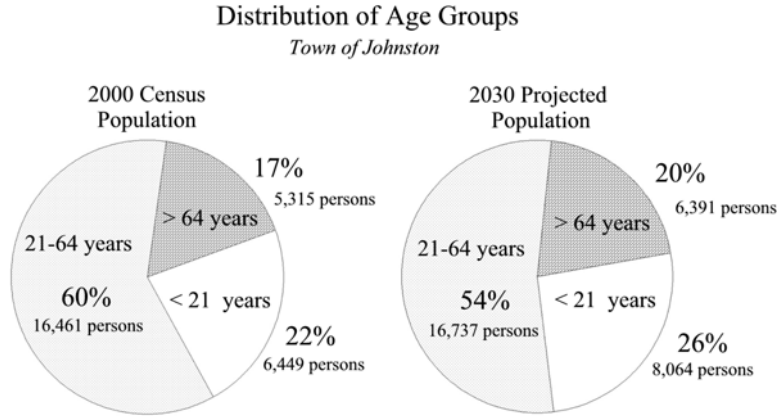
Distribution of Age Groups
*Town of Johnston*

2000 Census Population

17%
5,315 persons

> 64 years

21-64 years

60%
16,461 persons

< 21 years

22%
6,449 persons

2030 Projected Population

20%
6,391 persons

> 64 years

21-64 years

54%
16,737 persons

< 21 years

26%
8,064 persons